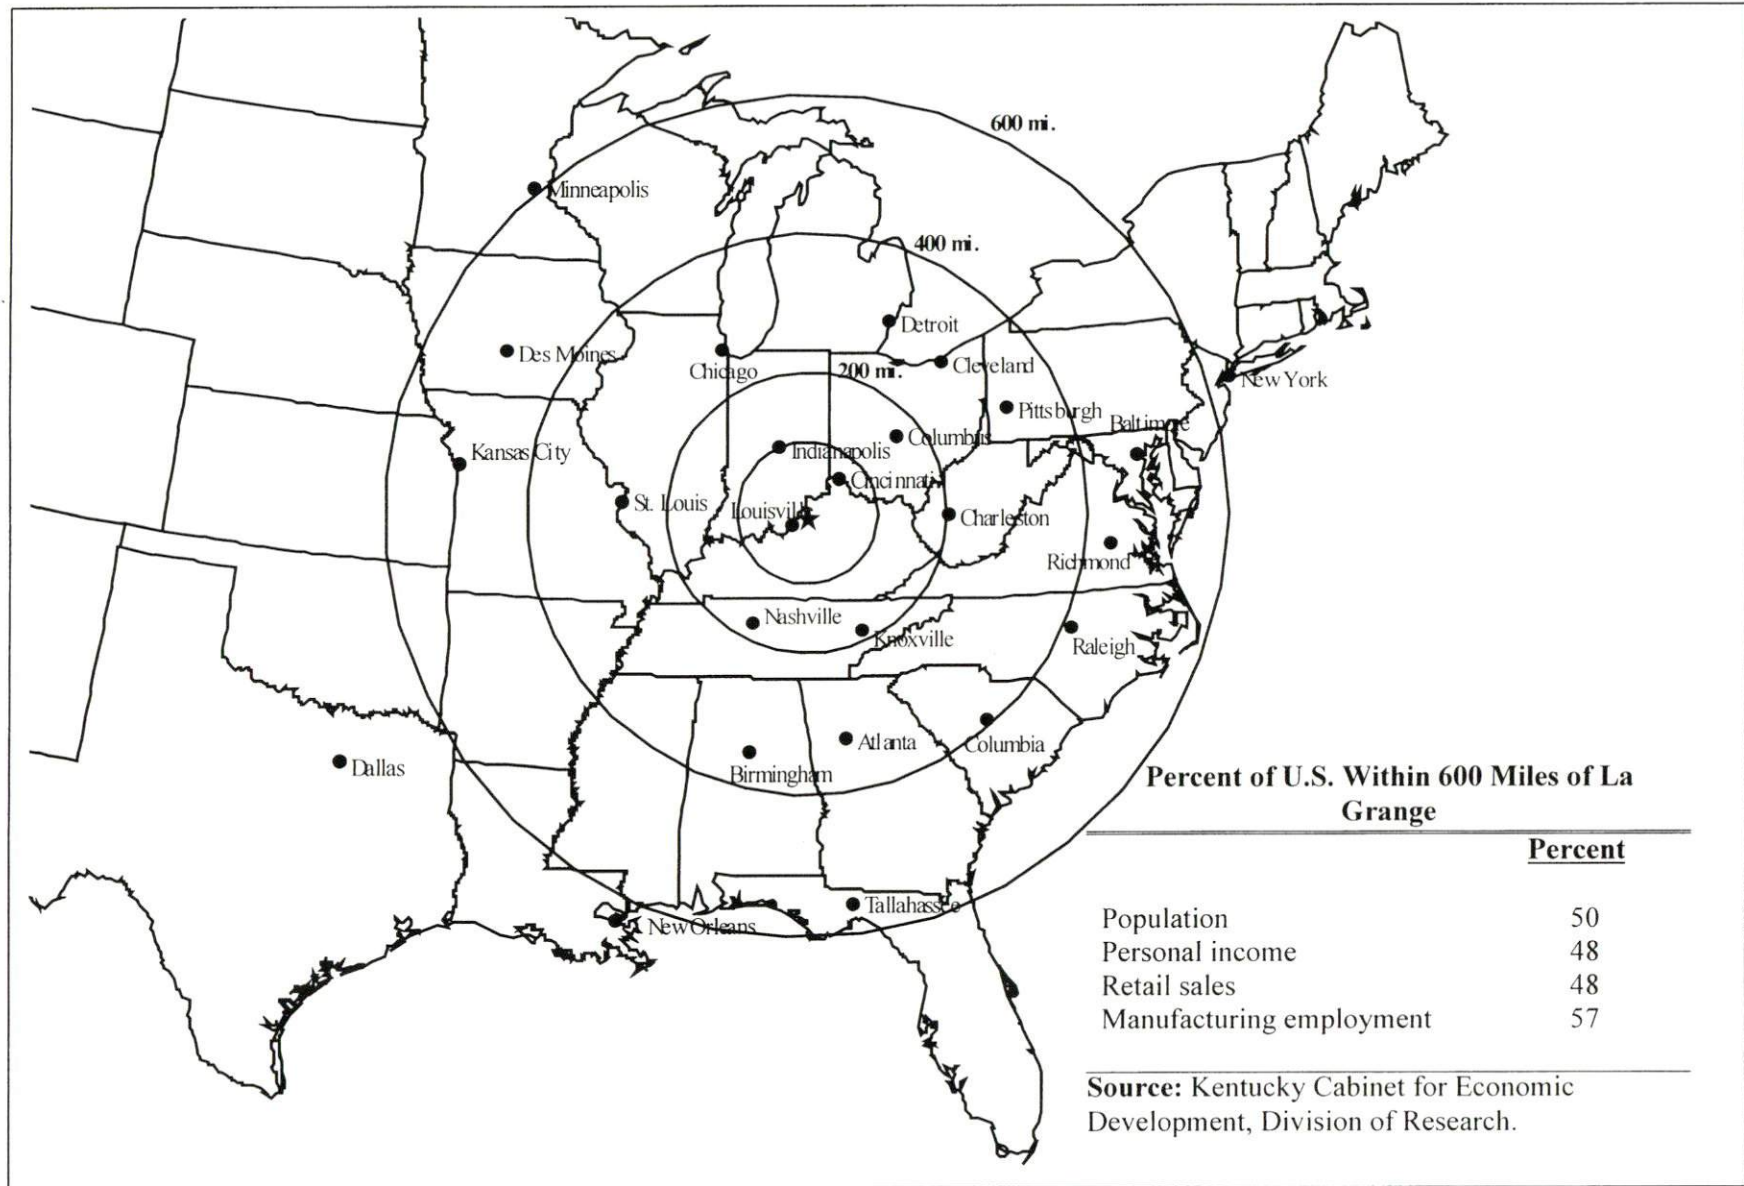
600 mi.

Minneapolis

400 mi.

Detroit

Des Moines

Chicago

200 mi.

Cleveland

New York

Pittsburgh

Kansas City

Indianapolis

Columbus

Baltimore

Cincinnati

St. Louis

Louisville

Charleston

Richmond

Nashville

Knoxville

Raleigh

Atlanta

Columbia

Dallas

Birmingham

Tallahassee

New Orleans

Percent of U.S. Within 600 Miles of La Grange

| | Percent |
|---|---|
| Population | 50 |
| Personal income | 48 |
| Retail sales | 48 |
| Manufacturing employment | 57 |

**Source:** Kentucky Cabinet for Economic Development, Division of Research.